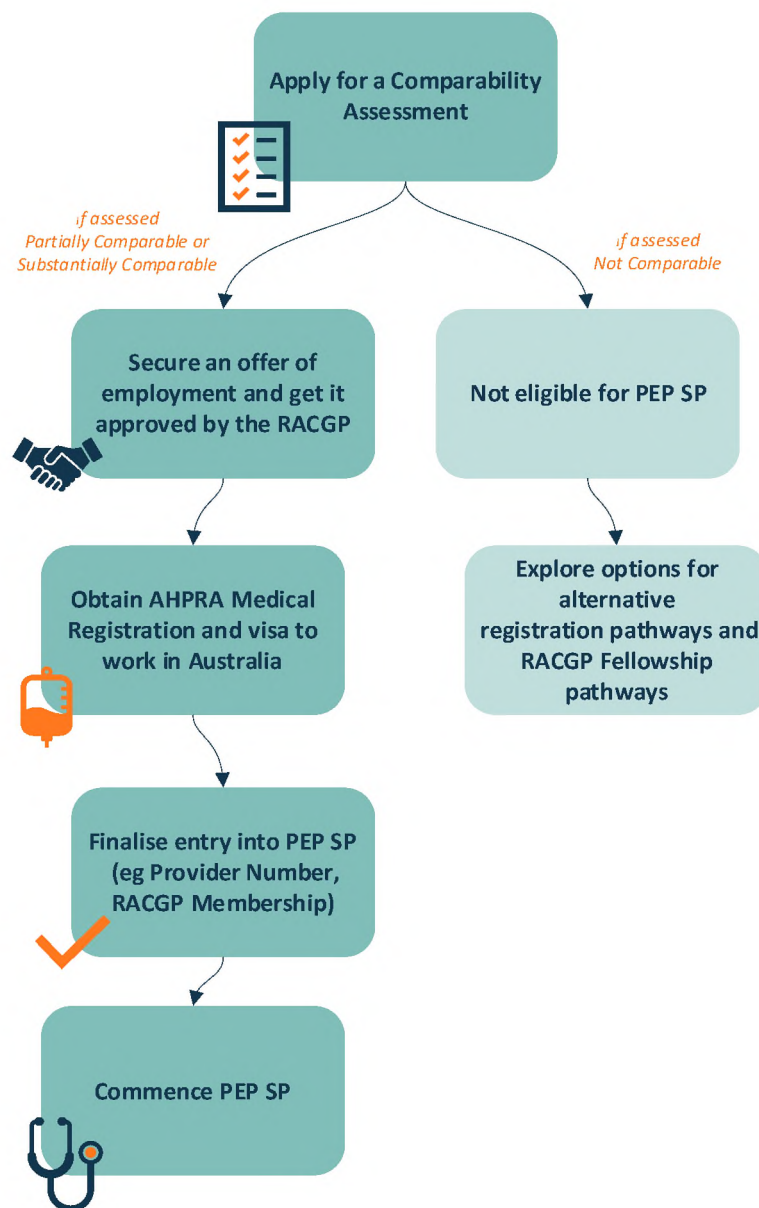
Apply for a Comparability Assessment

if assessed
Partially Comparable or
Substantially Comparable

if assessed
Not Comparable

Secure an offer of employment and get it approved by the RACGP

Not eligible for PEP SP

Obtain AHPRA Medical Registration and visa to work in Australia

Explore options for alternative registration pathways and RACGP Fellowship pathways

Finalise entry into PEP SP (eg Provider Number, RACGP Membership)

Commence PEP SP